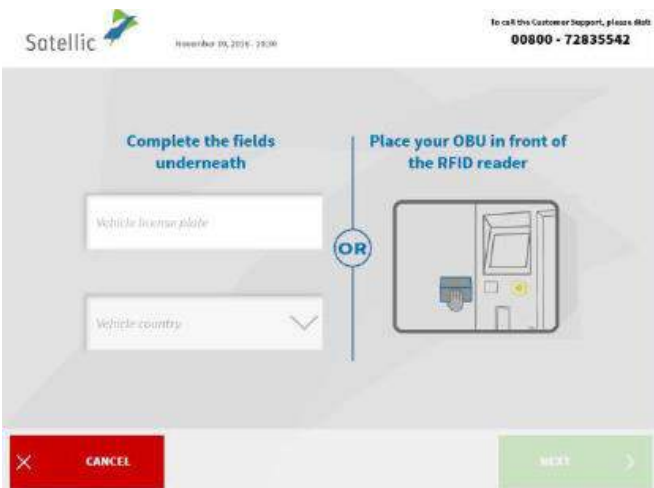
Satellic

November 09, 2016 - 19:00

To call the Customer Support, please dial:
00800 - 72835542

Complete the fields underneath

Vehicle license plate

Vehicle country

OR

Place your OBU in front of the RFID reader

CANCEL

NEXT